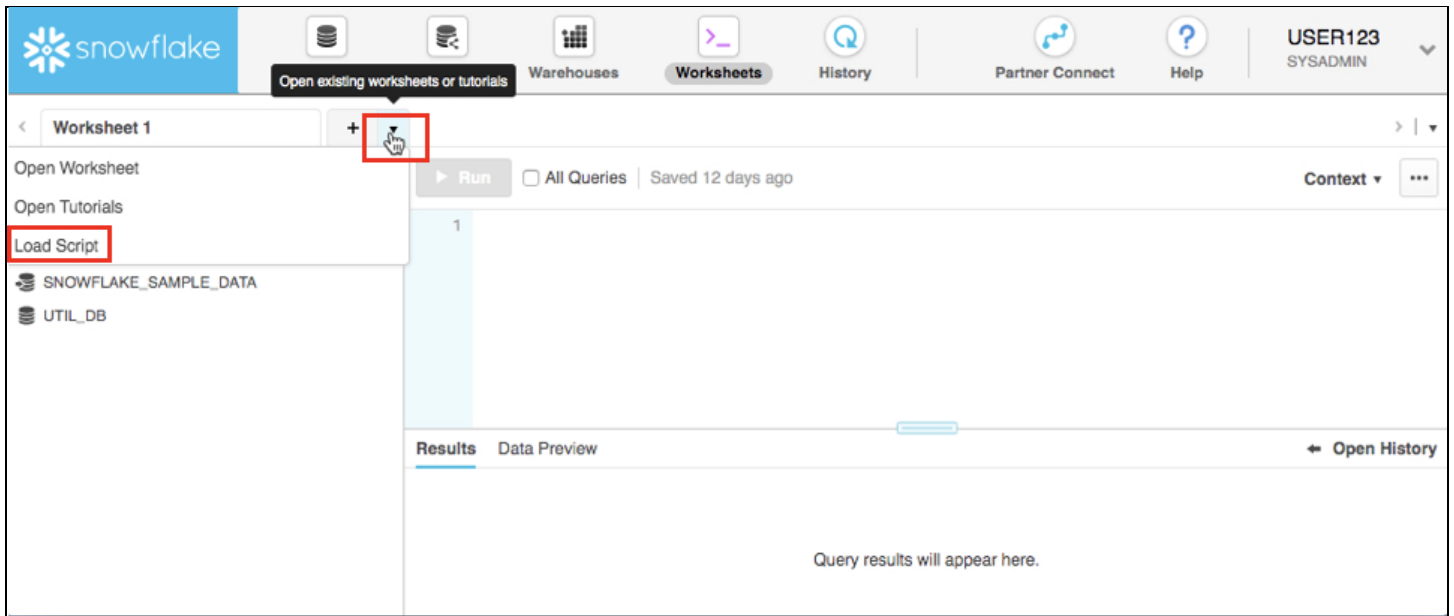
snowflake

Open existing worksheets or tutorials

Warehouses

Worksheets

History

Partner Connect

Help

USER123
SYSADMIN

Worksheet 1

+

Open Worksheet

Open Tutorials

Load Script

SNOWFLAKE_SAMPLE_DATA

UTIL_DB

Run

All Queries

Saved 12 days ago

Context

1

Results

Data Preview

Open History

Query results will appear here.